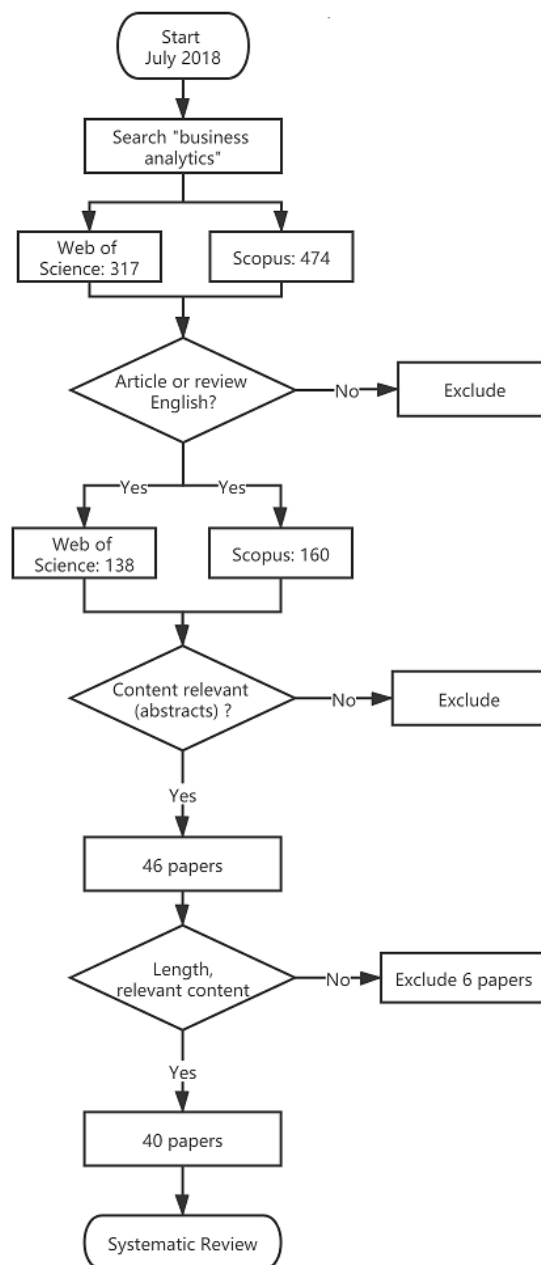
Start
July 2018

Search "business analytics"

Web of Science: 317

Scopus: 474

Article or review English?

No

Exclude

Yes

Yes

Web of Science: 138

Scopus: 160

Content relevant (abstracts) ?

No

Exclude

Yes

46 papers

Length, relevant content

No

Exclude 6 papers

Yes

40 papers

Systematic Review